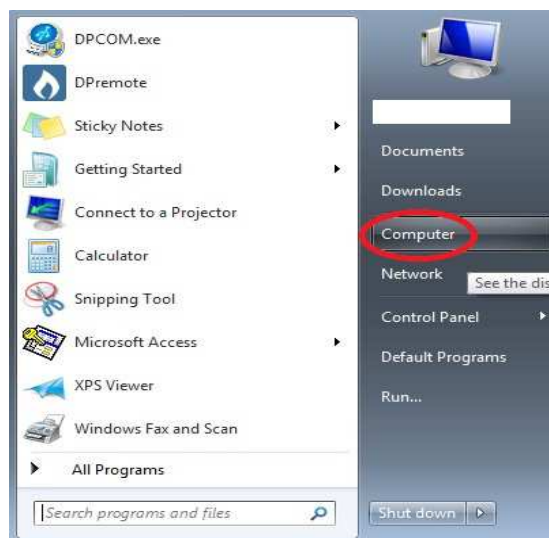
DPCOM.exe
DPremote
Sticky Notes
Getting Started
Connect to a Projector
Calculator
Snipping Tool
Microsoft Access
XPS Viewer
Windows Fax and Scan
All Programs
Search programs and files

Documents
Downloads
Computer
Network
See the dis
Control Panel
Default Programs
Run...
Shut down